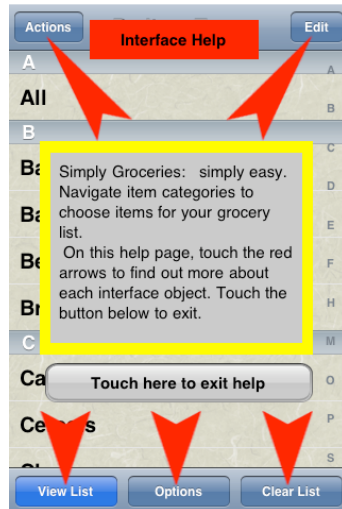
Actions
Interface Help
Edit
A
All
B
Ba
Ba
Be
Br
C
Ca
Ce
A
B
E
F
H
M
O
R
U
Simply Groceries: simply easy. Navigate item categories to choose items for your grocery list.
On this help page, touch the red arrows to find out more about each interface object. Touch the button below to exit.
Touch here to exit help
View List
Options
Clear List